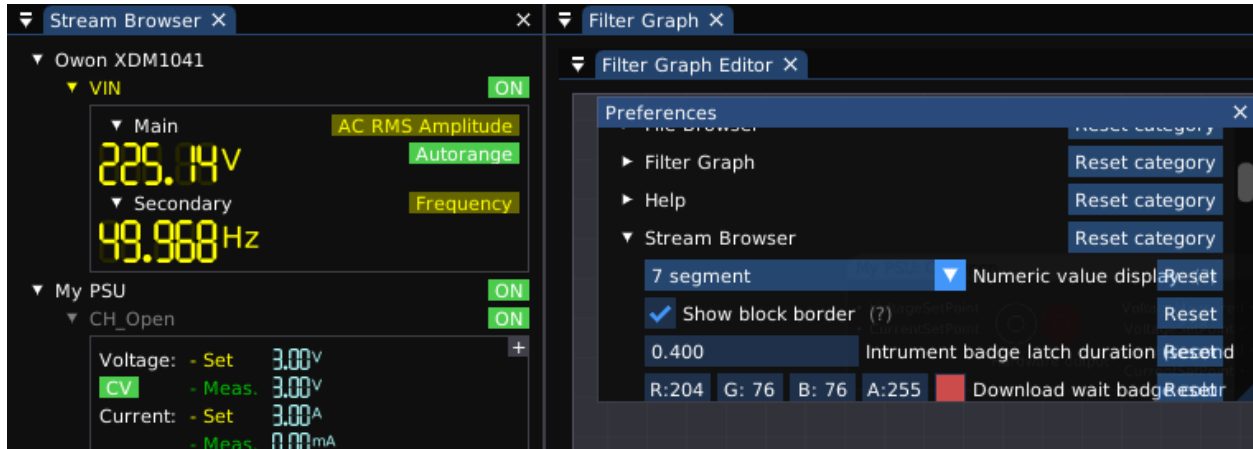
Stream Browser ✕

▼ Owon XDM1041
▼ VIN ON
▼ Main AC RMS Amplitude
225.14 V Autorange
▼ Secondary Frequency
49.968 Hz
▼ My PSU ON
▼ CH_Open ON
+
Voltage: - Set 3.00 V
CV - Meas. 3.00 V
Current: - Set 3.00 A
- Meas. 0.00 mA

Filter Graph ✕
Filter Graph Editor ✕
Preferences ✕
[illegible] Reset category
► Filter Graph Reset category
► Help Reset category
▼ Stream Browser Reset category
7 segment Numeric value displ Reset
Show block border (?) Reset
0.400 Intrument badge latch duration Reset
R:204 G: 76 B: 76 A:255 Download wait badge Reset